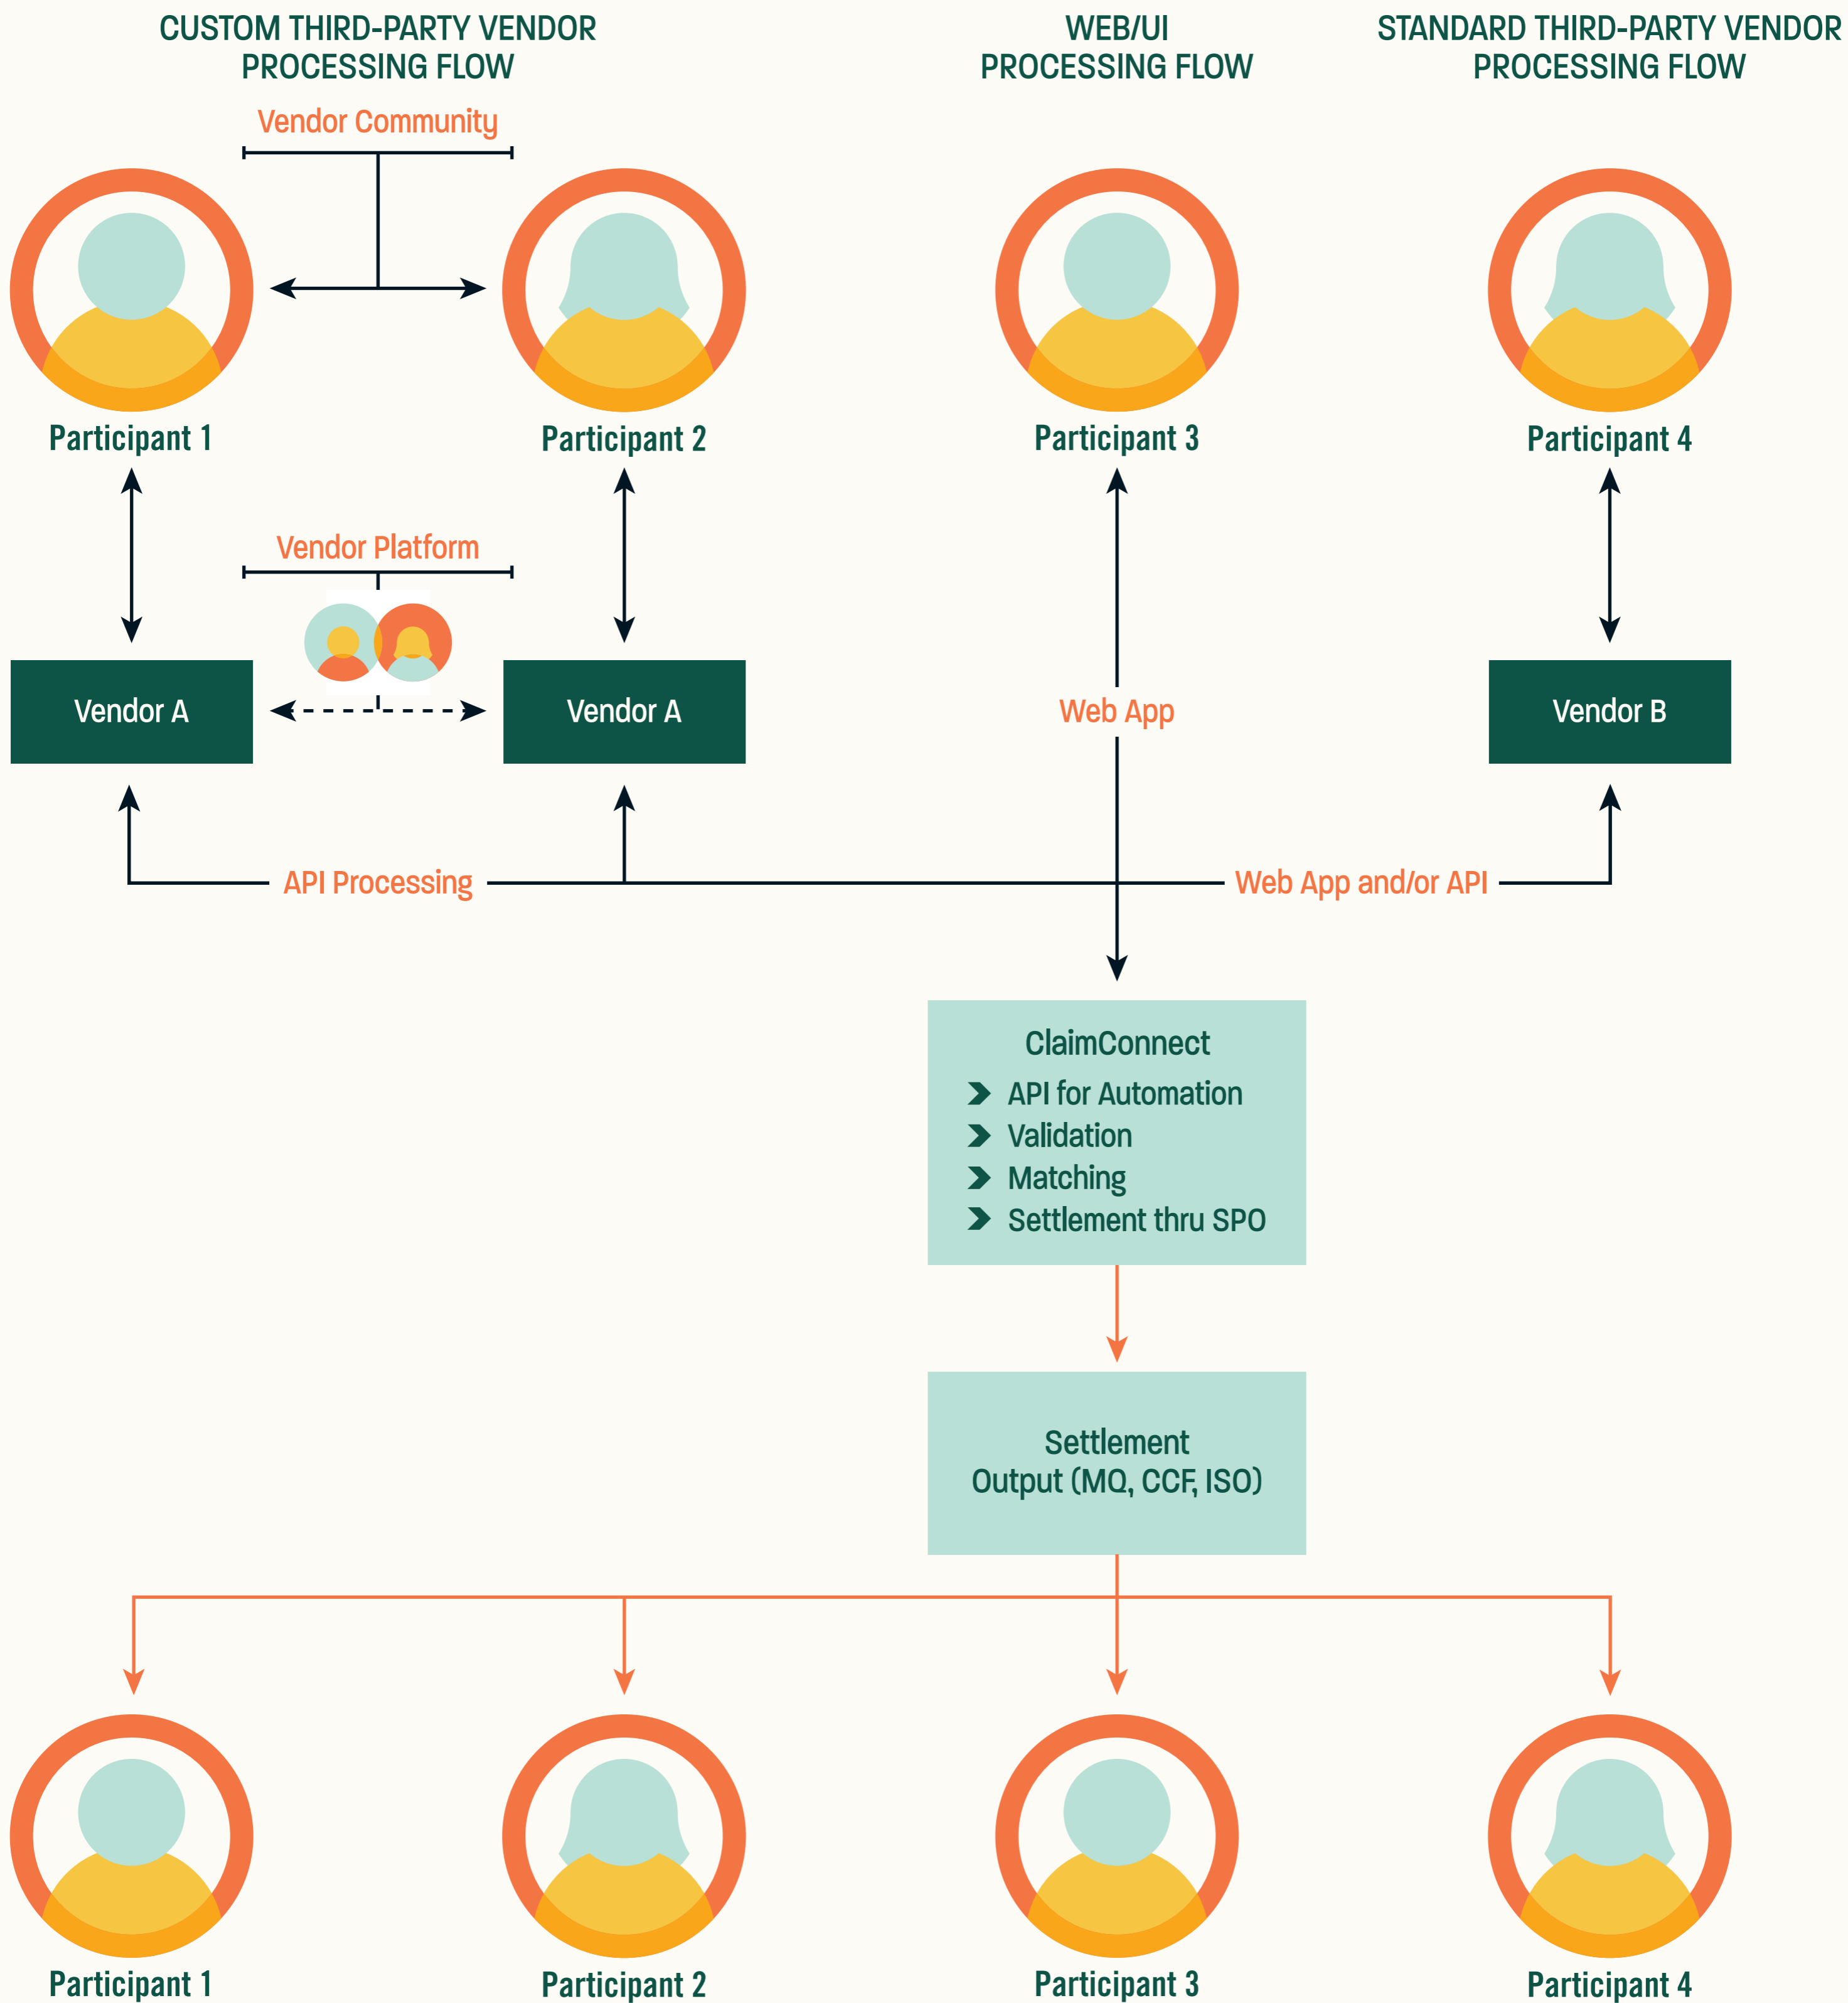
CUSTOM THIRD-PARTY VENDOR PROCESSING FLOW

WEB/UI PROCESSING FLOW

STANDARD THIRD-PARTY VENDOR PROCESSING FLOW

Vendor Community

Participant 1

Participant 2

Participant 3

Participant 4

Vendor Platform

Vendor A

Vendor A

Web App

Vendor B

API Processing

Web App and/or API

ClaimConnect
API for Automation
Validation
Matching
Settlement thru SPO

Settlement
Output (MQ, CCF, ISO)

Participant 1

Participant 2

Participant 3

Participant 4